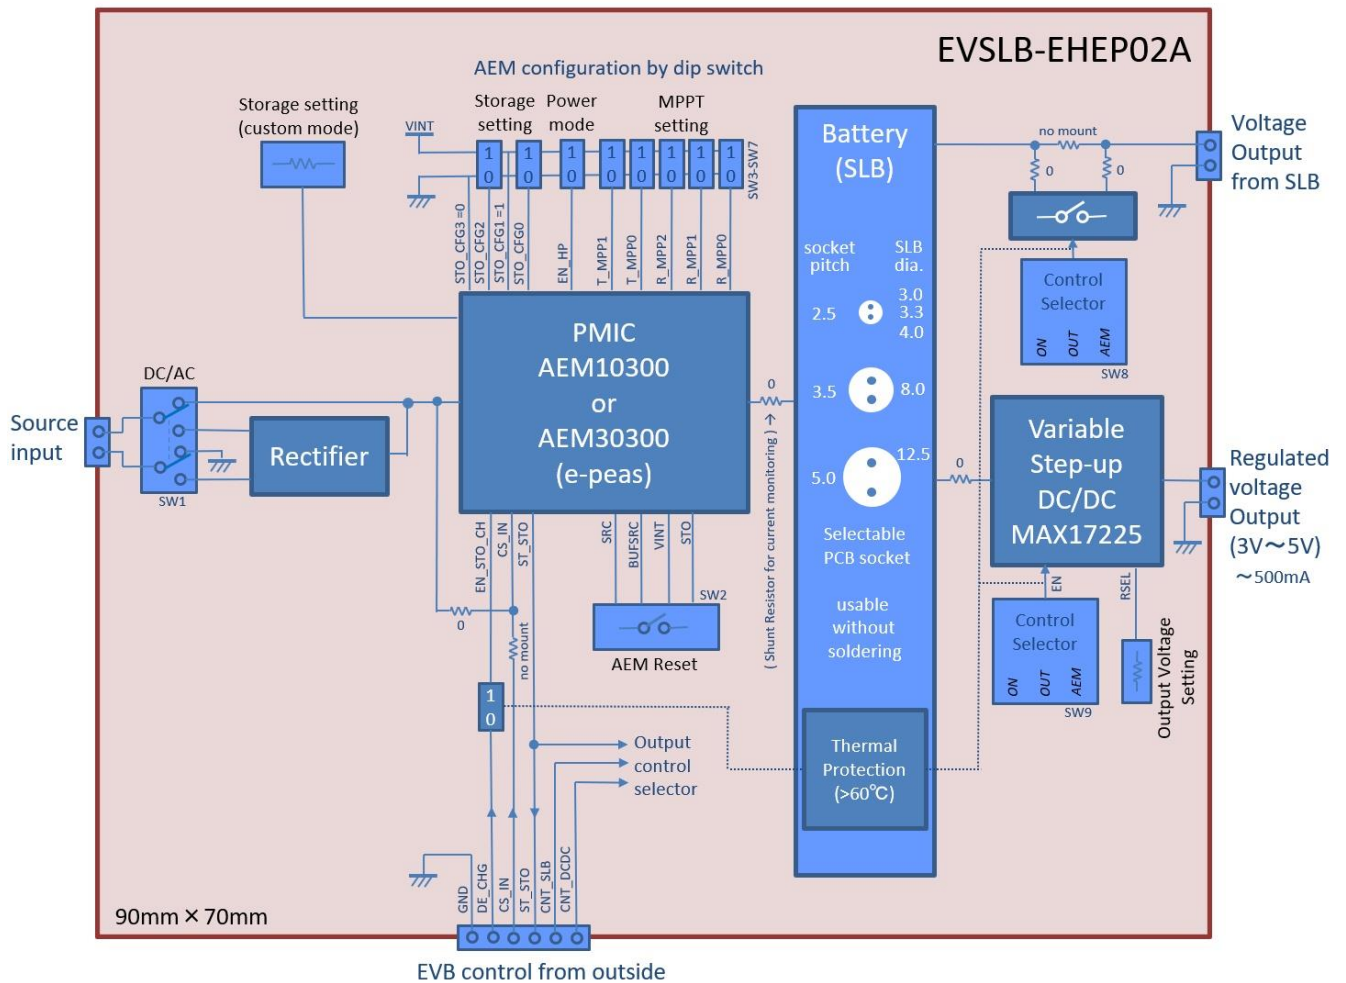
EVSLB-EHEP02A

AEM configuration by dip switch

Storage setting (custom mode)

VINT

Storage setting

Power mode

MPPT setting

1 0 1 0 1 0 1 0 1 0 1 0 1 0 1 0

SW3-SW7

STO_CFG3 =0
STO_CFG2
STO_CFG1 =1
STO_CFG0
EN_HP
T_MPP1
T_MPP0
R_MPP2
R_MPP1
R_MPP0

Battery (SLB)

socket pitch

SLB dia.

2.5

3.0
3.3
4.0

3.5

8.0

5.0

12.5

Selectable PCB socket

usable without soldering

Thermal Protection (>60℃)

no mount

0

0

Voltage Output from SLB

Control Selector

ON OUT AEM

SW8

Source input

DC/AC

SW1

Rectifier

PMIC AEM10300 or AEM30300 (e-peas)

0

( Shunt Resistor for current monitoring ) →

Variable Step-up DC/DC MAX17225

0

Regulated voltage Output (3V～5V)

～500mA

EN

RSEL

Control Selector

ON OUT AEM

SW9

Output Voltage Setting

EN_STO_CH
CS_IN
ST_STO

SRC
BUFSRC
VINT
STO

SW2

AEM Reset

0

no mount

1
0

Output control selector

GND
DE_CHG
CS_IN
ST_STO
CNT_SLB
CNT_DCDC

90mm × 70mm

EVB control from outside